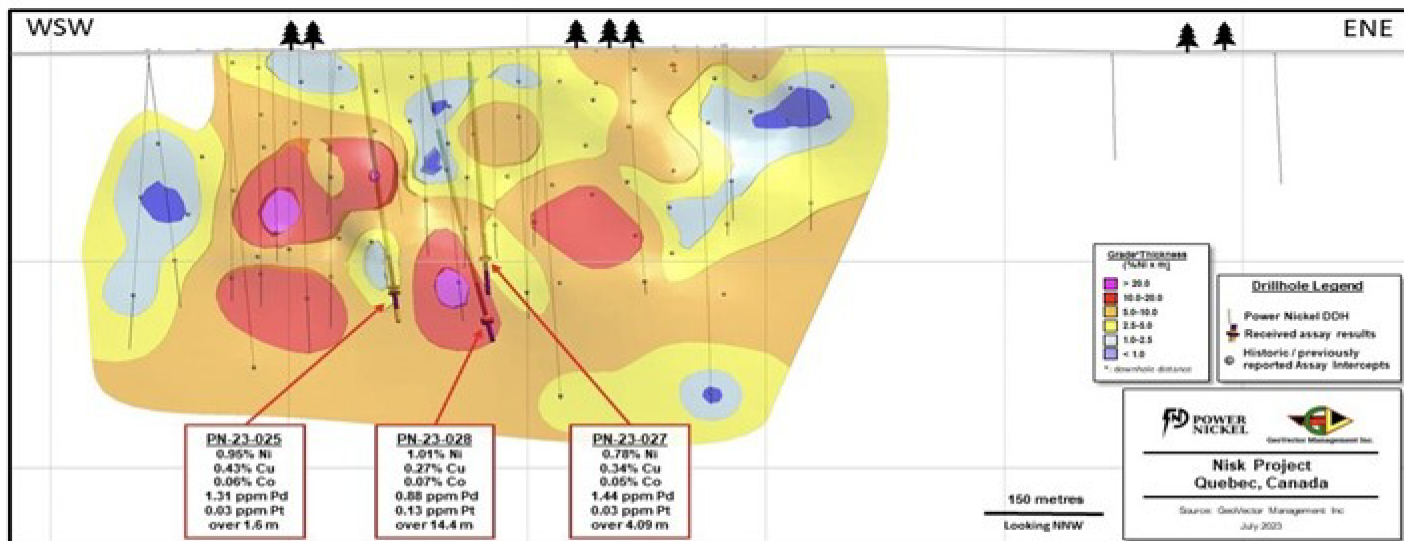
WSW

ENE

Grade*Thickness
[%Ni x m]
> 20.0
10.0-20.0
5.0-10.0
2.5-5.0
1.0-2.5
< 1.0
*: downhole distance

Drillhole Legend
Power Nickel DDH
Received assay results
Historic / previously reported Assay Intercepts

PN-23-025
0.95% Ni
0.43% Cu
0.06% Co
1.31 ppm Pd
0.03 ppm Pt
over 1.6 m

PN-23-028
1.01% Ni
0.27% Cu
0.07% Co
0.88 ppm Pd
0.13 ppm Pt
over 14.4 m

PN-23-027
0.78% Ni
0.34% Cu
0.05% Co
1.44 ppm Pd
0.03 ppm Pt
over 4.09 m

150 metres
Looking NNW

POWER NICKEL
GeoVector Management Inc.

Nisk Project
Quebec, Canada

Source: GeoVector Management Inc
July 2023